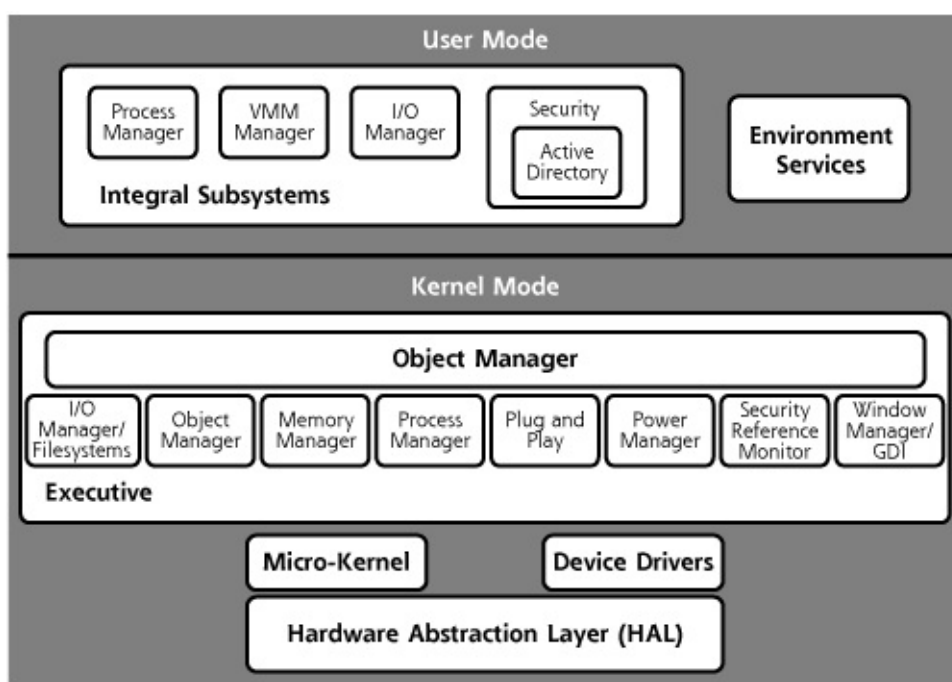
User Mode

Process Manager

VMM Manager

I/O Manager

Security

Active Directory

Integral Subsystems

Environment Services

Kernel Mode

Object Manager

I/O Manager/ Filesystems

Object Manager

Memory Manager

Process Manager

Plug and Play

Power Manager

Security Reference Monitor

Window Manager/ GDI

Executive

Micro-Kernel

Device Drivers

Hardware Abstraction Layer (HAL)